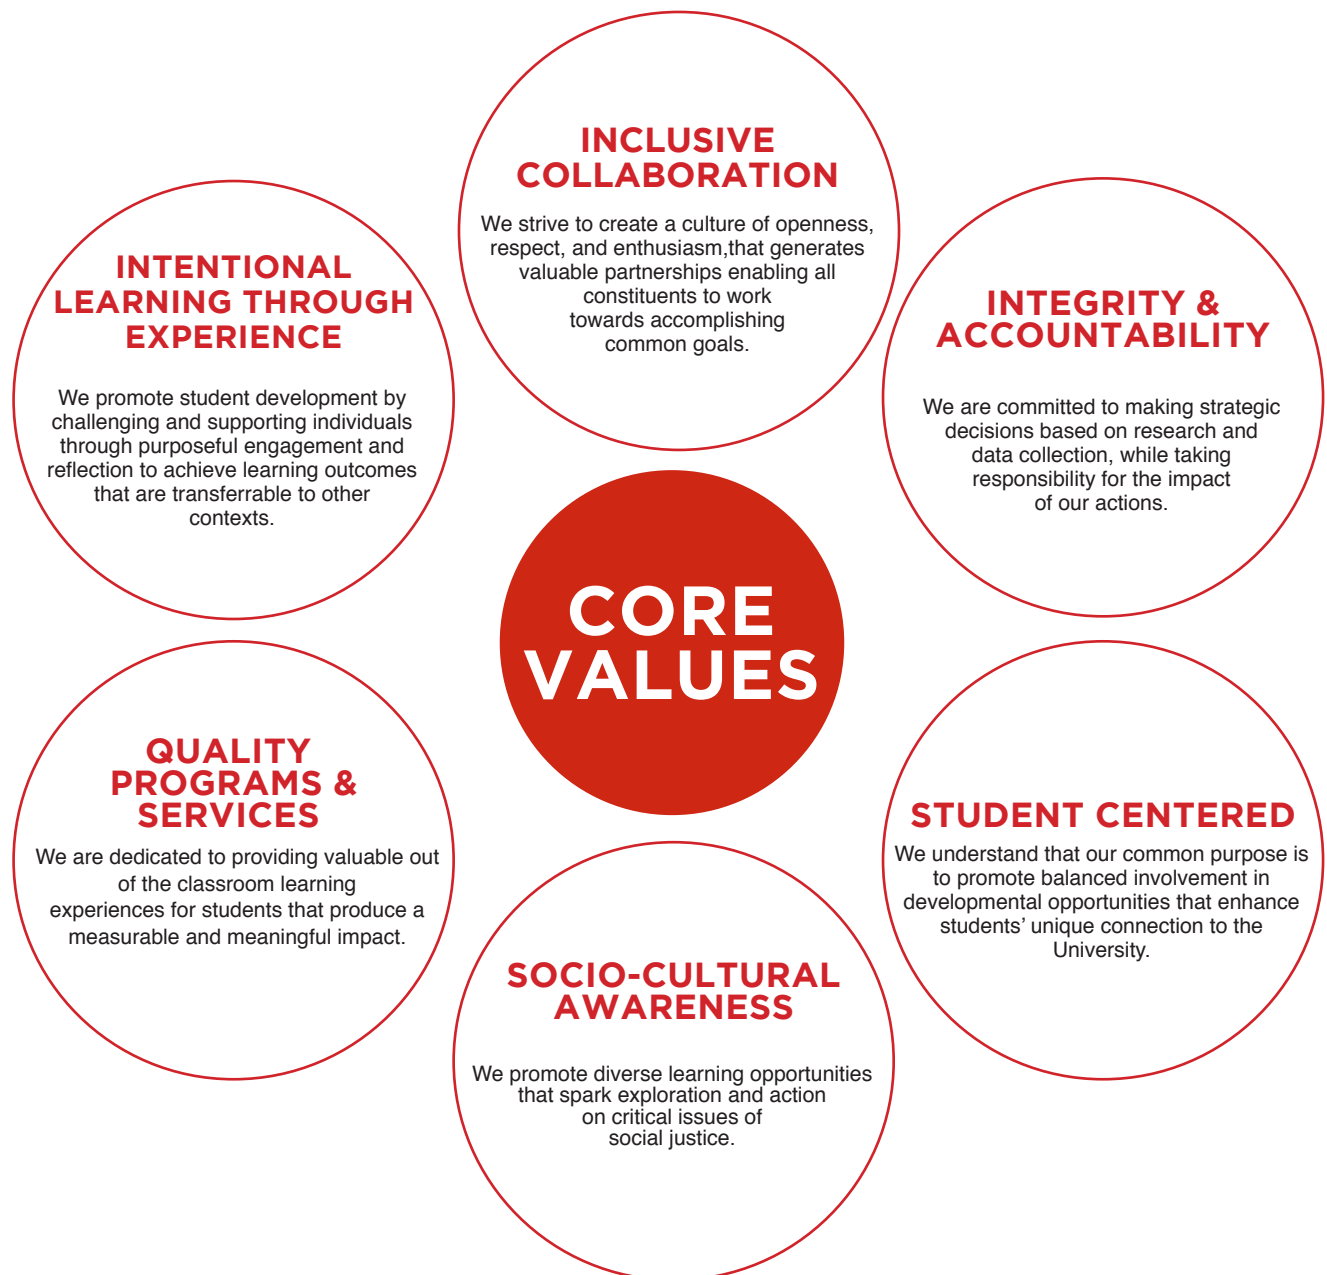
CORE VALUES

INCLUSIVE COLLABORATION

We strive to create a culture of openness, respect, and enthusiasm,that generates valuable partnerships enabling all constituents to work towards accomplishing common goals.

INTEGRITY & ACCOUNTABILITY

We are committed to making strategic decisions based on research and data collection, while taking responsibility for the impact of our actions.

STUDENT CENTERED

We understand that our common purpose is to promote balanced involvement in developmental opportunities that enhance students' unique connection to the University.

SOCIO-CULTURAL AWARENESS

We promote diverse learning opportunities that spark exploration and action on critical issues of social justice.

QUALITY PROGRAMS & SERVICES

We are dedicated to providing valuable out of the classroom learning experiences for students that produce a measurable and meaningful impact.

INTENTIONAL LEARNING THROUGH EXPERIENCE

We promote student development by challenging and supporting individuals through purposeful engagement and reflection to achieve learning outcomes that are transferrable to other contexts.